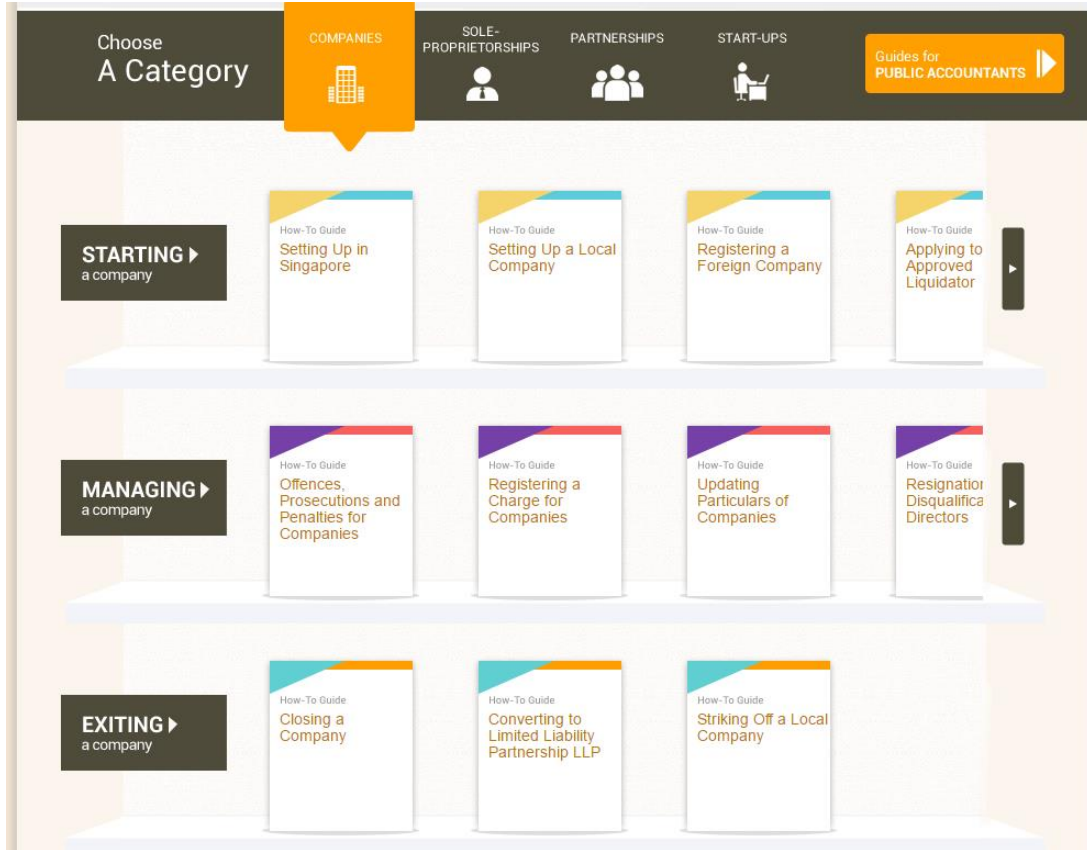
Choose
A Category

COMPANIES

SOLE-PROPRIETORSHIPS

PARTNERSHIPS

START-UPS

Guides for
PUBLIC ACCOUNTANTS

STARTING
a company

How-To Guide
Setting Up in Singapore

How-To Guide
Setting Up a Local Company

How-To Guide
Registering a Foreign Company

How-To Guide
Applying to Approved Liquidator

MANAGING
a company

How-To Guide
Offences, Prosecutions and Penalties for Companies

How-To Guide
Registering a Charge for Companies

How-To Guide
Updating Particulars of Companies

How-To Guide
Resignatior Disqualifica Directors

EXITING
a company

How-To Guide
Closing a Company

How-To Guide
Converting to Limited Liability Partnership LLP

How-To Guide
Striking Off a Local Company